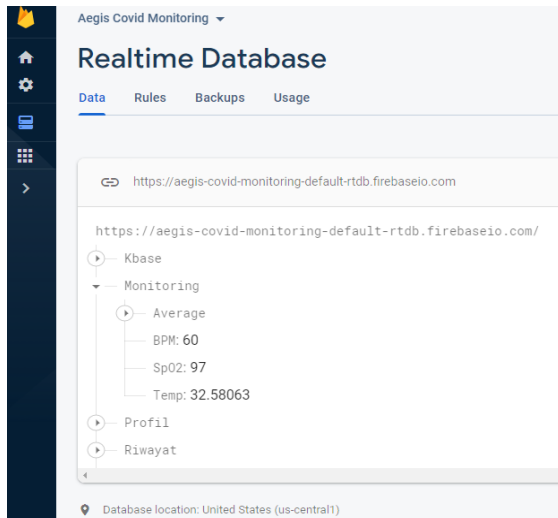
Aegis Covid Monitoring

Realtime Database

Data Rules Backups Usage

https://aegis-covid-monitoring-default-rtdb.firebaseio.com

https://aegis-covid-monitoring-default-rtdb.firebaseio.com/

Kbase

Monitoring

Average

BPM: 60

Sp02: 97

Temp: 32.58063

Profil

Riwayat

Database location: United States (us-central1)